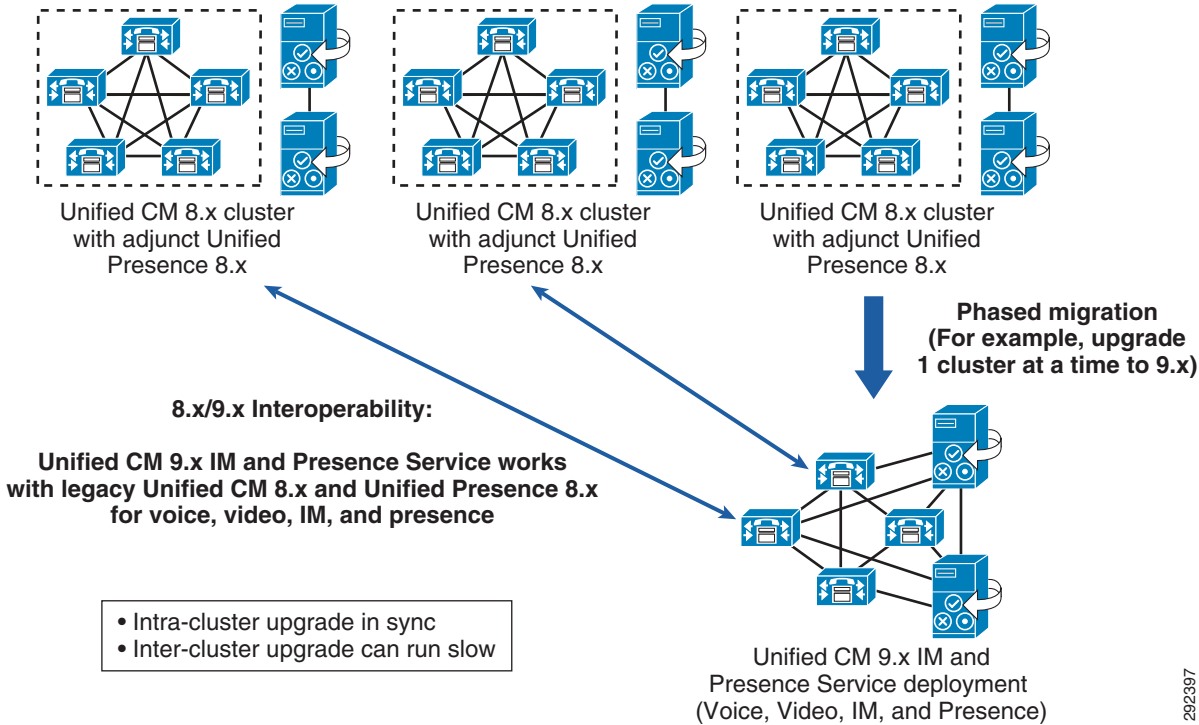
Unified CM 8.x cluster with adjunct Unified Presence 8.x

Unified CM 8.x cluster with adjunct Unified Presence 8.x

Unified CM 8.x cluster with adjunct Unified Presence 8.x

Phased migration (For example, upgrade 1 cluster at a time to 9.x)

8.x/9.x Interoperability:

Unified CM 9.x IM and Presence Service works with legacy Unified CM 8.x and Unified Presence 8.x for voice, video, IM, and presence

• Intra-cluster upgrade in sync
• Inter-cluster upgrade can run slow

Unified CM 9.x IM and Presence Service deployment (Voice, Video, IM, and Presence)

292397